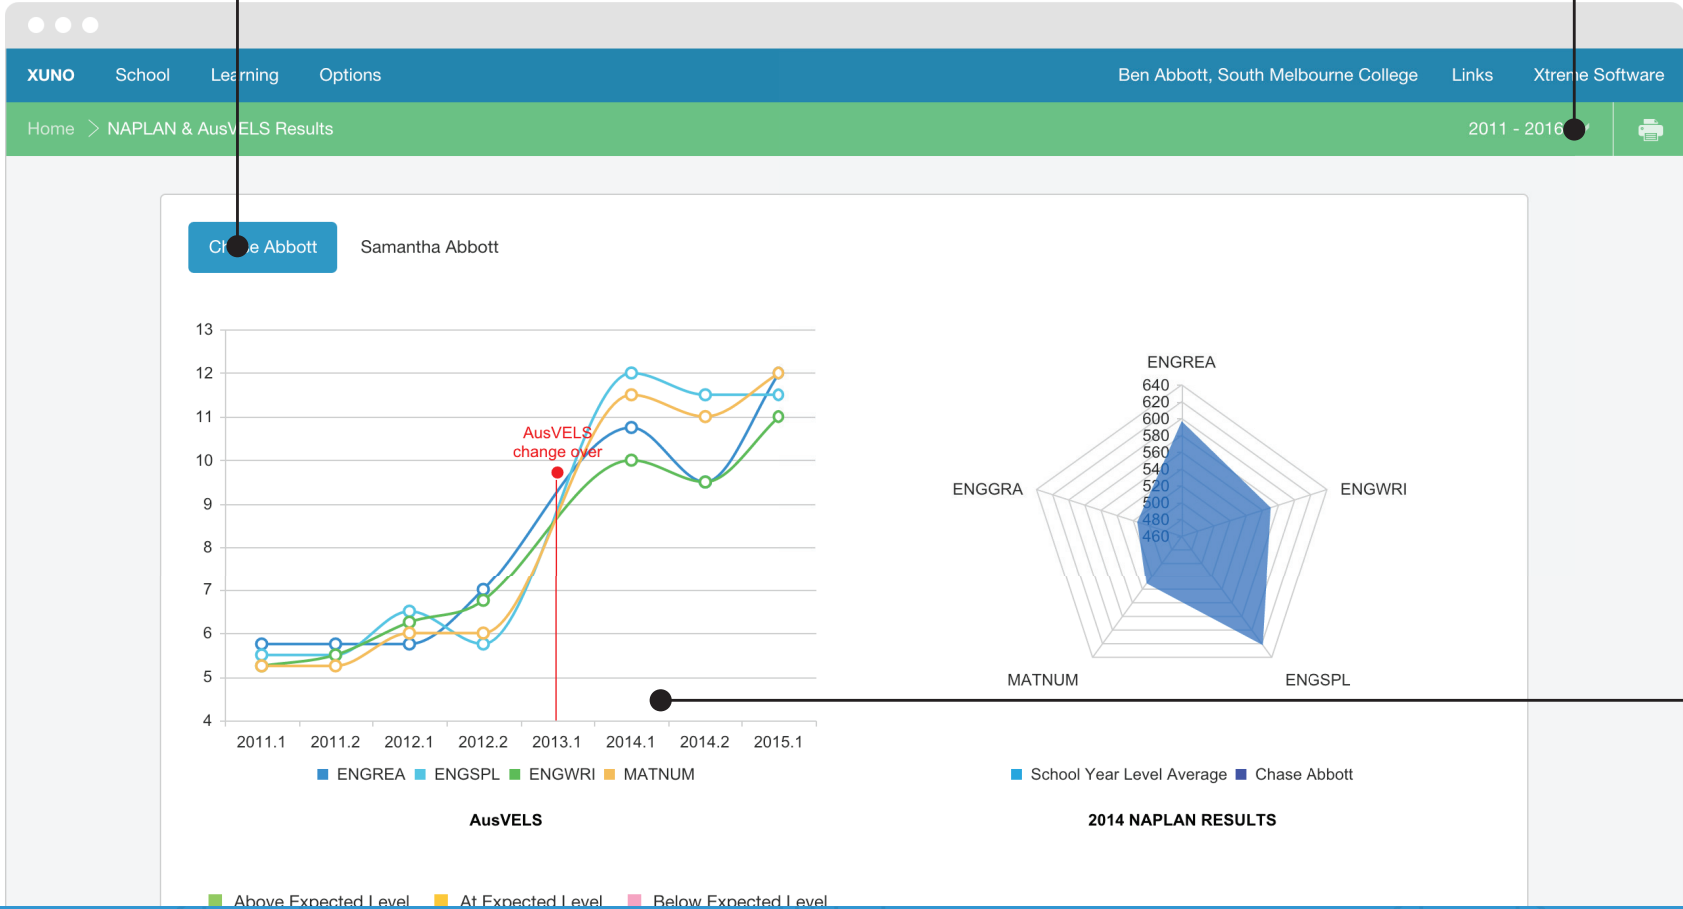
XUNO School Learning Options

Ben Abbott, South Melbourne College Links Xtreme Software

Home > NAPLAN & AusVELS Results

2011 - 2016

Ch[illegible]e Abbott Samantha Abbott

13
12
11
10
9
8
7
6
5
4

AusVELS change over

2011.1 2011.2 2012.1 2012.2 2013.1 2014.1 2014.2 2015.1

ENGREA ENGSPL ENGWRI MATNUM

AusVELS

ENGREA
640
620
600
580
560
540
520
500
480
460

ENGGRA ENGWRI

MATNUM ENGSPL

School Year Level Average Chase Abbott

2014 NAPLAN RESULTS

Above Expected Level At Expected Level Below Expected Level